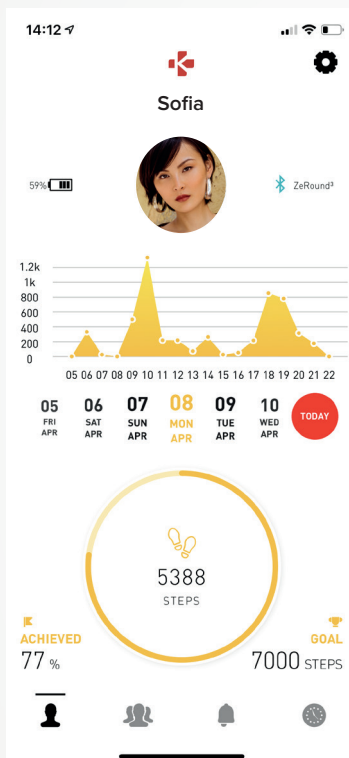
14:12

Sofia

59%

ZeRound³

1.2k
1k
800
600
400
200
0

05 06 07 08 09 10 11 12 13 14 15 16 17 18 19 20 21 22

05 FRI APR
06 SAT APR
07 SUN APR
08 MON APR
09 TUE APR
10 WED APR
TODAY

5388
STEPS

ACHIEVED
77 %

GOAL
7000 STEPS